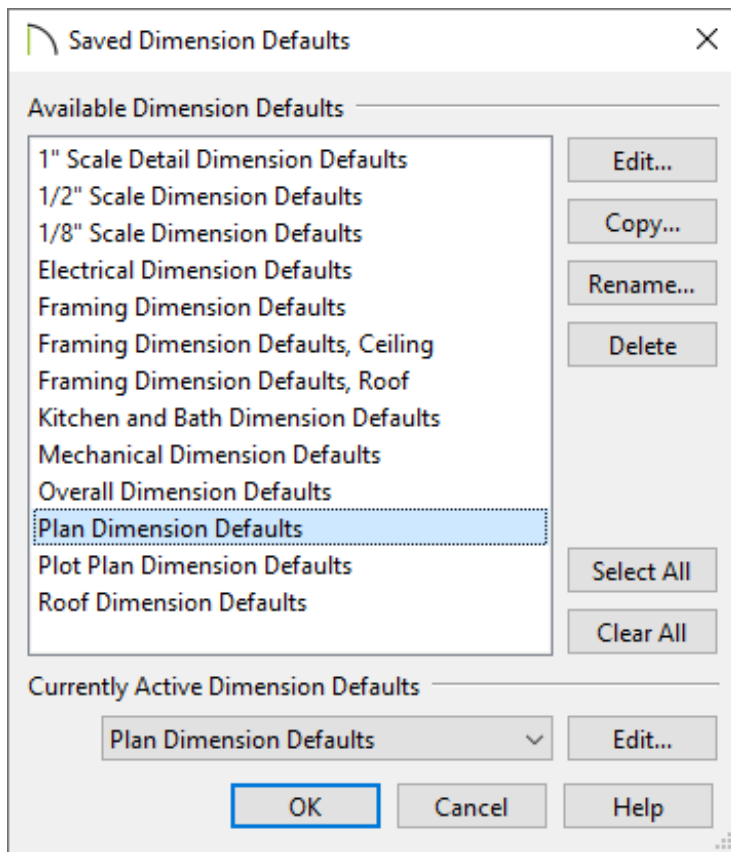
Saved Dimension Defaults

Available Dimension Defaults

1" Scale Detail Dimension Defaults
1/2" Scale Dimension Defaults
1/8" Scale Dimension Defaults
Electrical Dimension Defaults
Framing Dimension Defaults
Framing Dimension Defaults, Ceiling
Framing Dimension Defaults, Roof
Kitchen and Bath Dimension Defaults
Mechanical Dimension Defaults
Overall Dimension Defaults
Plan Dimension Defaults
Plot Plan Dimension Defaults
Roof Dimension Defaults

Edit...
Copy...
Rename...
Delete
Select All
Clear All

Currently Active Dimension Defaults

Plan Dimension Defaults
Edit...

OK
Cancel
Help